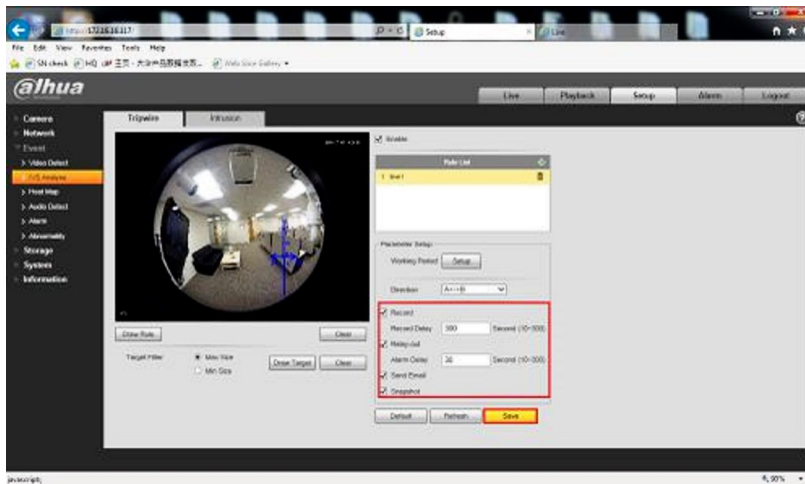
https://172.16.16.117/
Setup
Live
File Edit View Favorites Tools Help
SN check HQ 王页 - 大华产品图像支系... Web Slice Gallery
alhua
Live
Playback
Setup
Alarm
Logout
Camera
Network
Event
> Video Detect
> IVS Analyse
> Heat Map
> Audio Detect
> Alarm
> Abnormality
Storage
System
Information
Tripwire
Intrusion
Enable
Rule List
1 line1
Parameter Setup
Working Period
Setup
Direction
A<->B
Record
Record Delay
300
Second (10~300)
Relay-out
Alarm Delay
30
Second (10~300)
Send Email
Snapshot
Draw Rule
Clear
Target Filter
Max Size
Min Size
Draw Target
Clear
Default
Refresh
Save
javascript;
90%